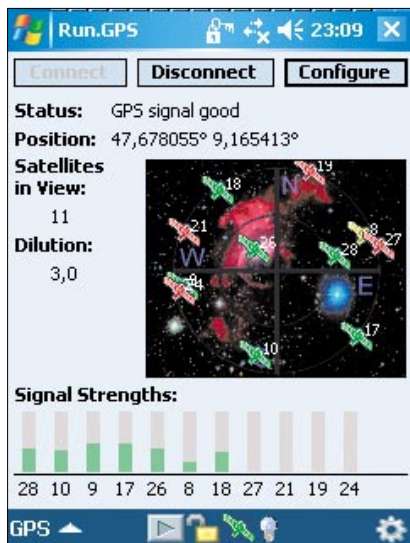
Run.GPS 23:09 ✕

Connect Disconnect Configure

Status: GPS signal good

Position: 47,678055° 9,165413°

Satellites in View:

11

Dilution:

3,0

19
18
N
21
8
27
26
28
W
9
24
E
17
10

Signal Strengths:

28 10 9 17 26 8 18 27 21 19 24

GPS